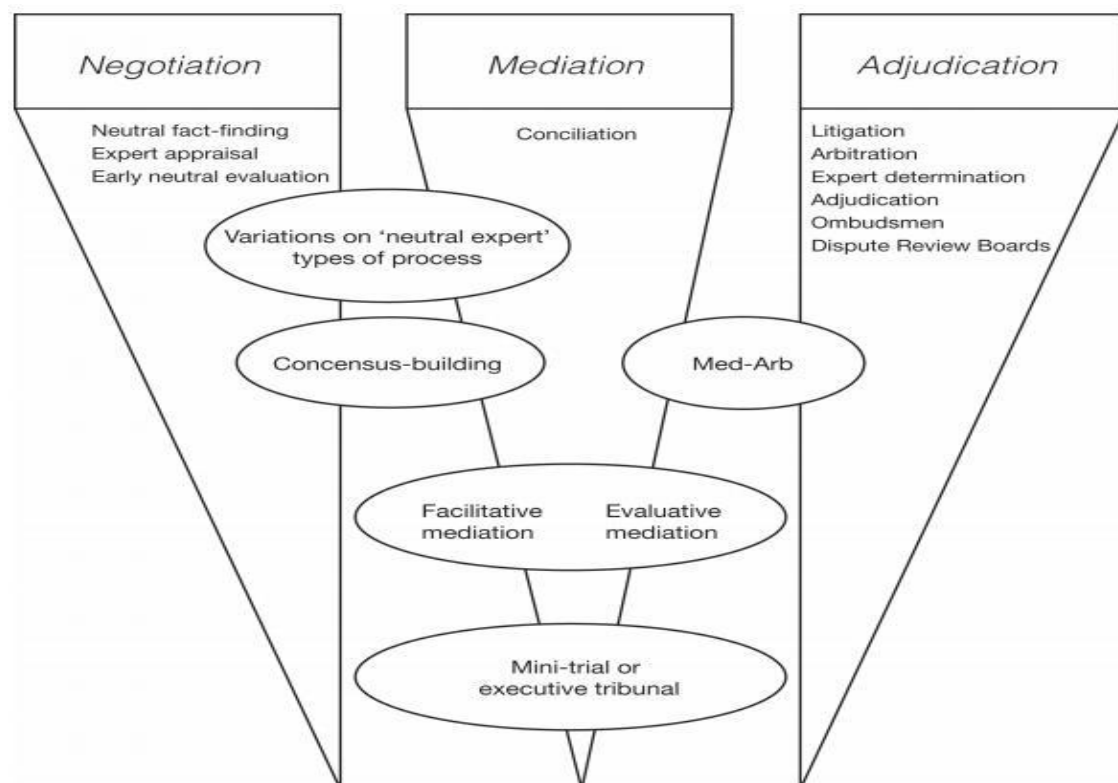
Negotiation

Mediation

Adjudication

Neutral fact-finding
Expert appraisal
Early neutral evaluation

Conciliation

Litigation
Arbitration
Expert determination
Adjudication
Ombudsmen
Dispute Review Boards

Variations on 'neutral expert' types of process

Concensus-building

Med-Arb

Facilitative mediation

Evaluative mediation

Mini-trial or executive tribunal